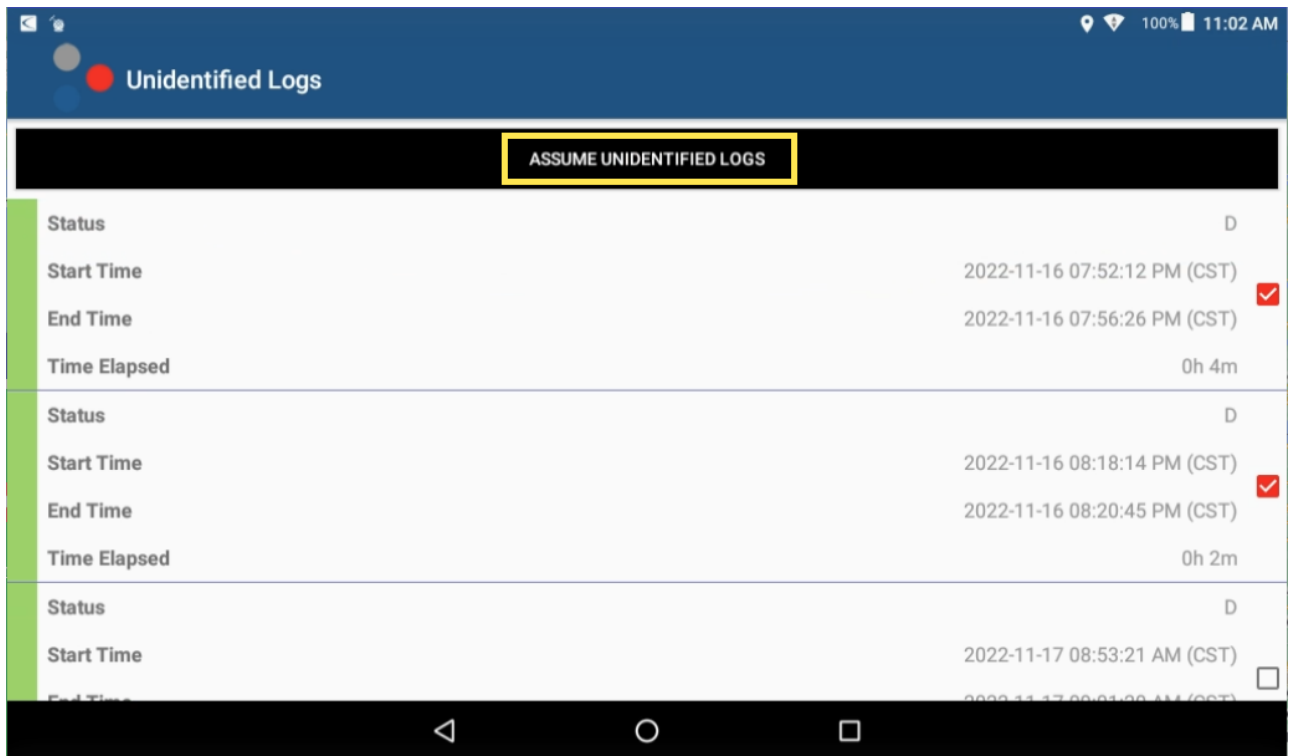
100% 11:02 AM

Unidentified Logs

ASSUME UNIDENTIFIED LOGS

| | |
|---|---|
| Status | D |
| Start Time | 2022-11-16 07:52:12 PM (CST) |
| End Time | 2022-11-16 07:56:26 PM (CST) |
| Time Elapsed | 0h 4m |

| | |
|---|---|
| Status | D |
| Start Time | 2022-11-16 08:18:14 PM (CST) |
| End Time | 2022-11-16 08:20:45 PM (CST) |
| Time Elapsed | 0h 2m |

| | |
|---|---|
| Status | D |
| Start Time | 2022-11-17 08:53:21 AM (CST) |
| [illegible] | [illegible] |